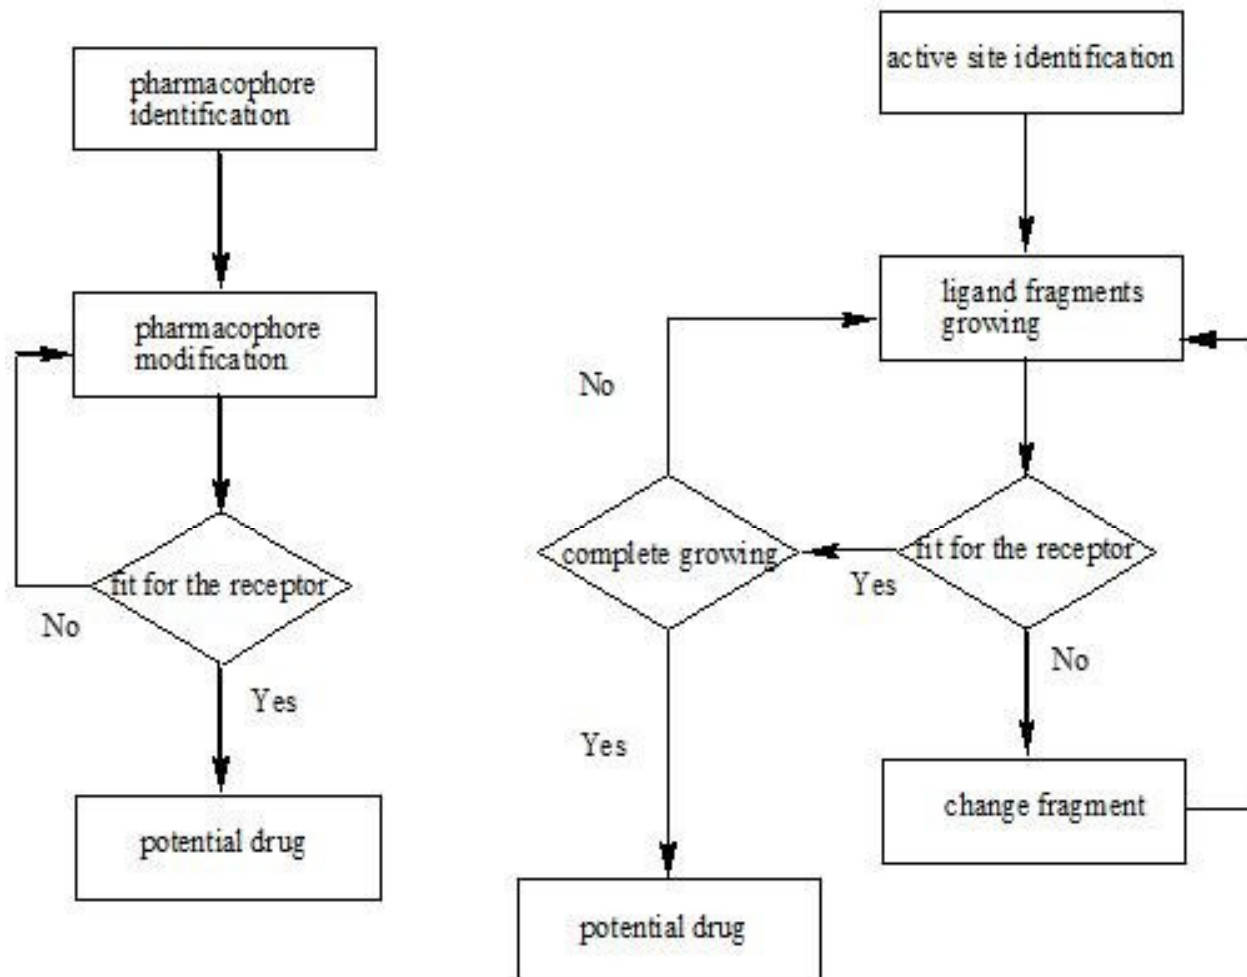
pharmacophore identification

pharmacophore modification

fit for the receptor

No

Yes

potential drug

active site identification

ligand fragments growing

No

complete growing

fit for the receptor

Yes

No

Yes

change fragment

potential drug